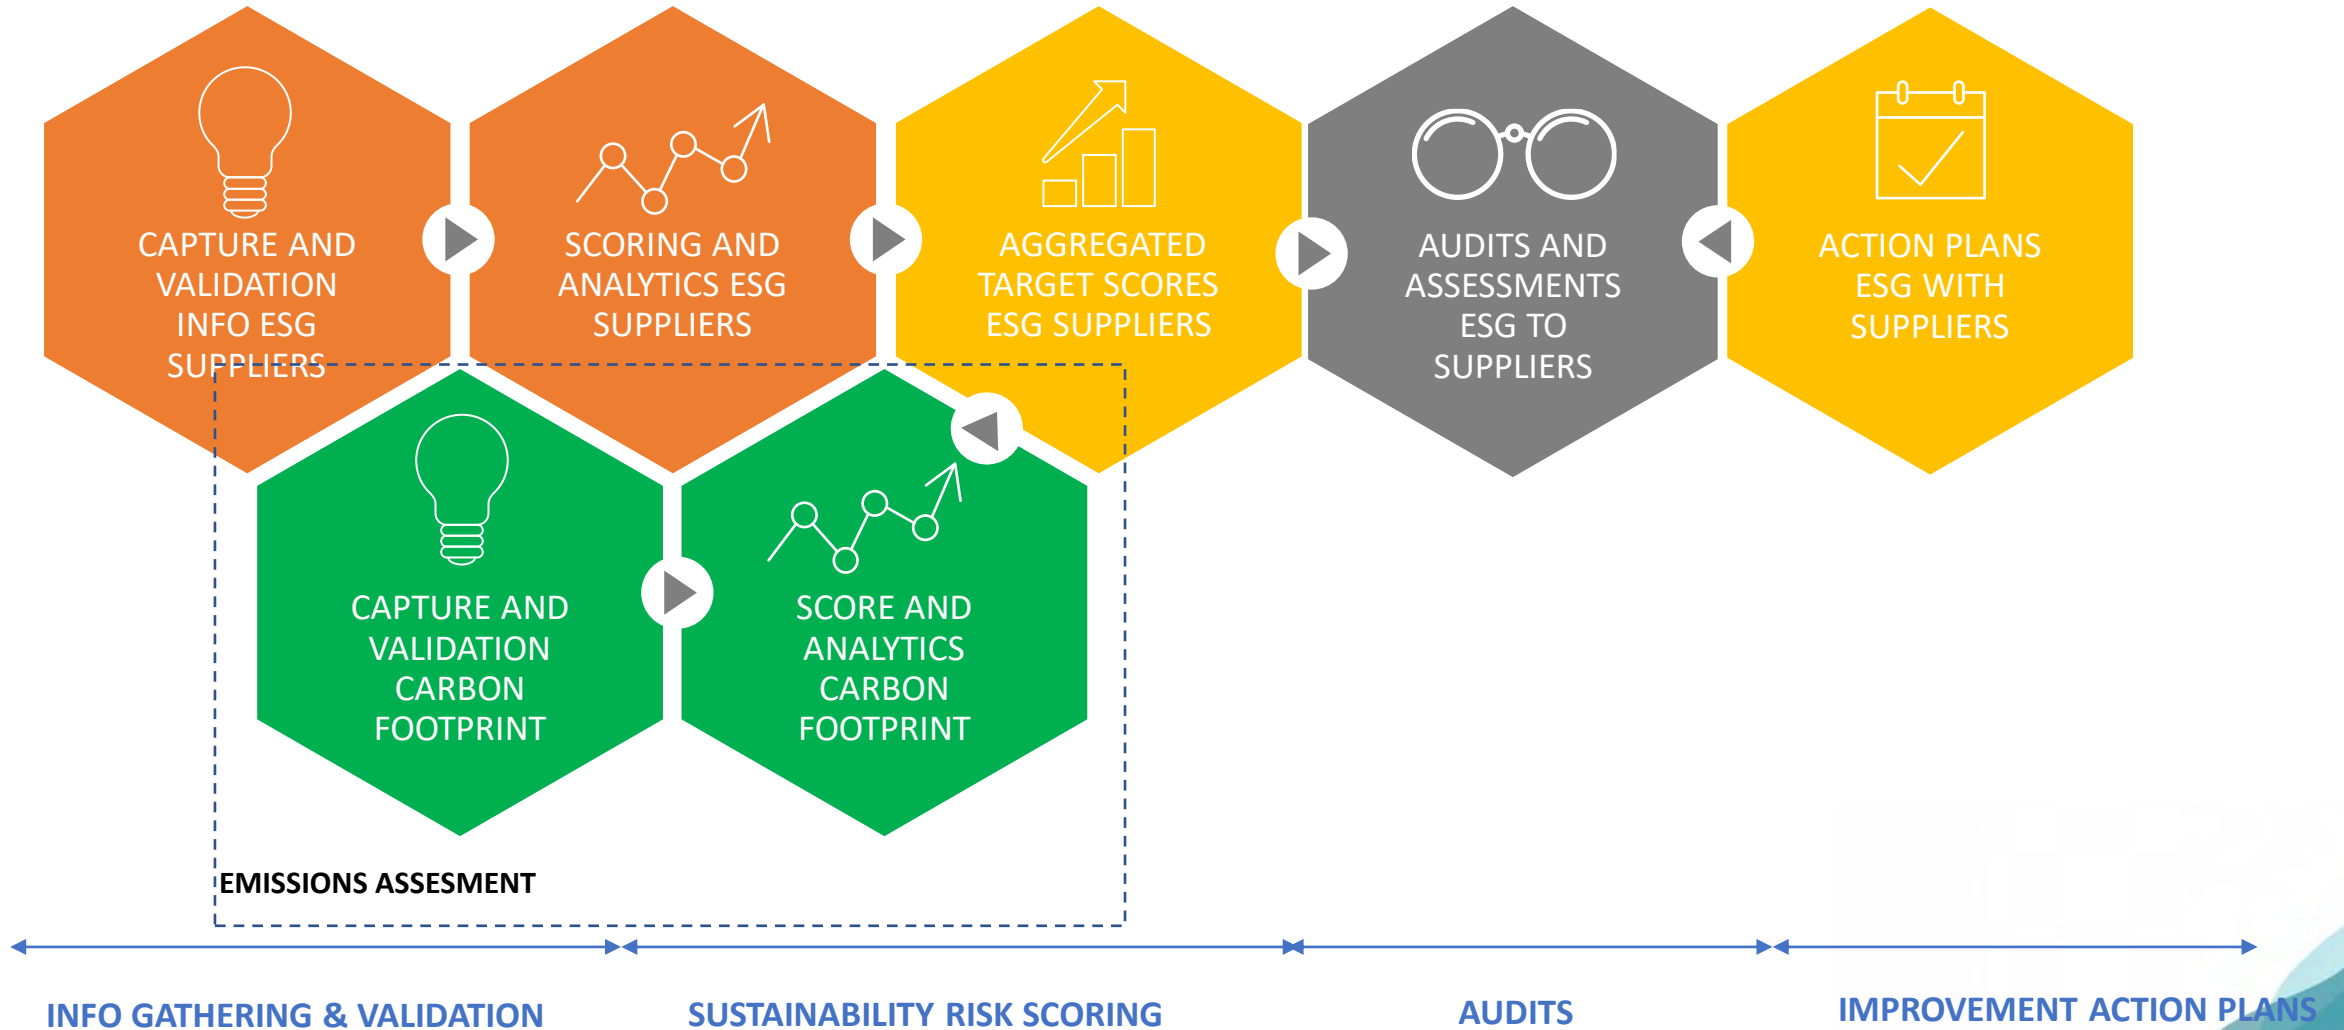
CAPTURE AND VALIDATION INFO ESG SUPPLIERS

SCORING AND ANALYTICS ESG SUPPLIERS

AGGREGATED TARGET SCORES ESG SUPPLIERS

AUDITS AND ASSESSMENTS ESG TO SUPPLIERS

ACTION PLANS ESG WITH SUPPLIERS

CAPTURE AND VALIDATION CARBON FOOTPRINT

SCORE AND ANALYTICS CARBON FOOTPRINT

EMISSIONS ASSESMENT

INFO GATHERING & VALIDATION

SUSTAINABILITY RISK SCORING

AUDITS

IMPROVEMENT ACTION PLANS